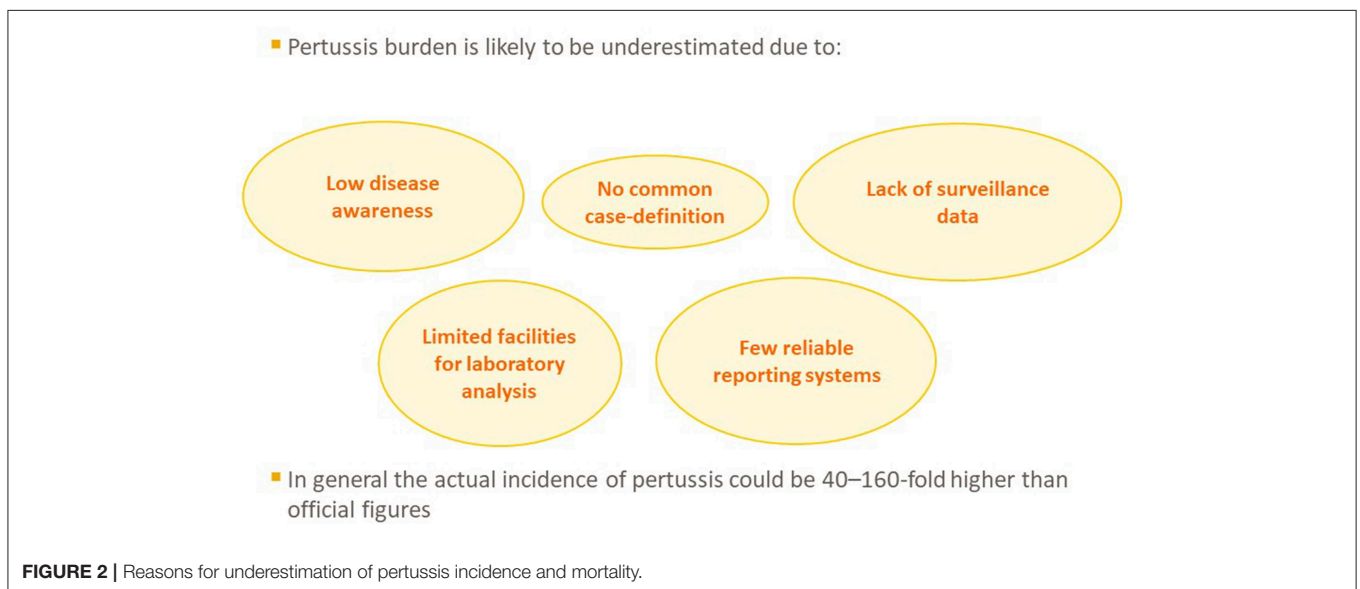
Pertussis burden is likely to be underestimated due to:

Low disease awareness

No common case-definition

Lack of surveillance data

Limited facilities for laboratory analysis

Few reliable reporting systems

In general the actual incidence of pertussis could be 40–160-fold higher than official figures

**FIGURE 2 |** Reasons for underestimation of pertussis incidence and mortality.